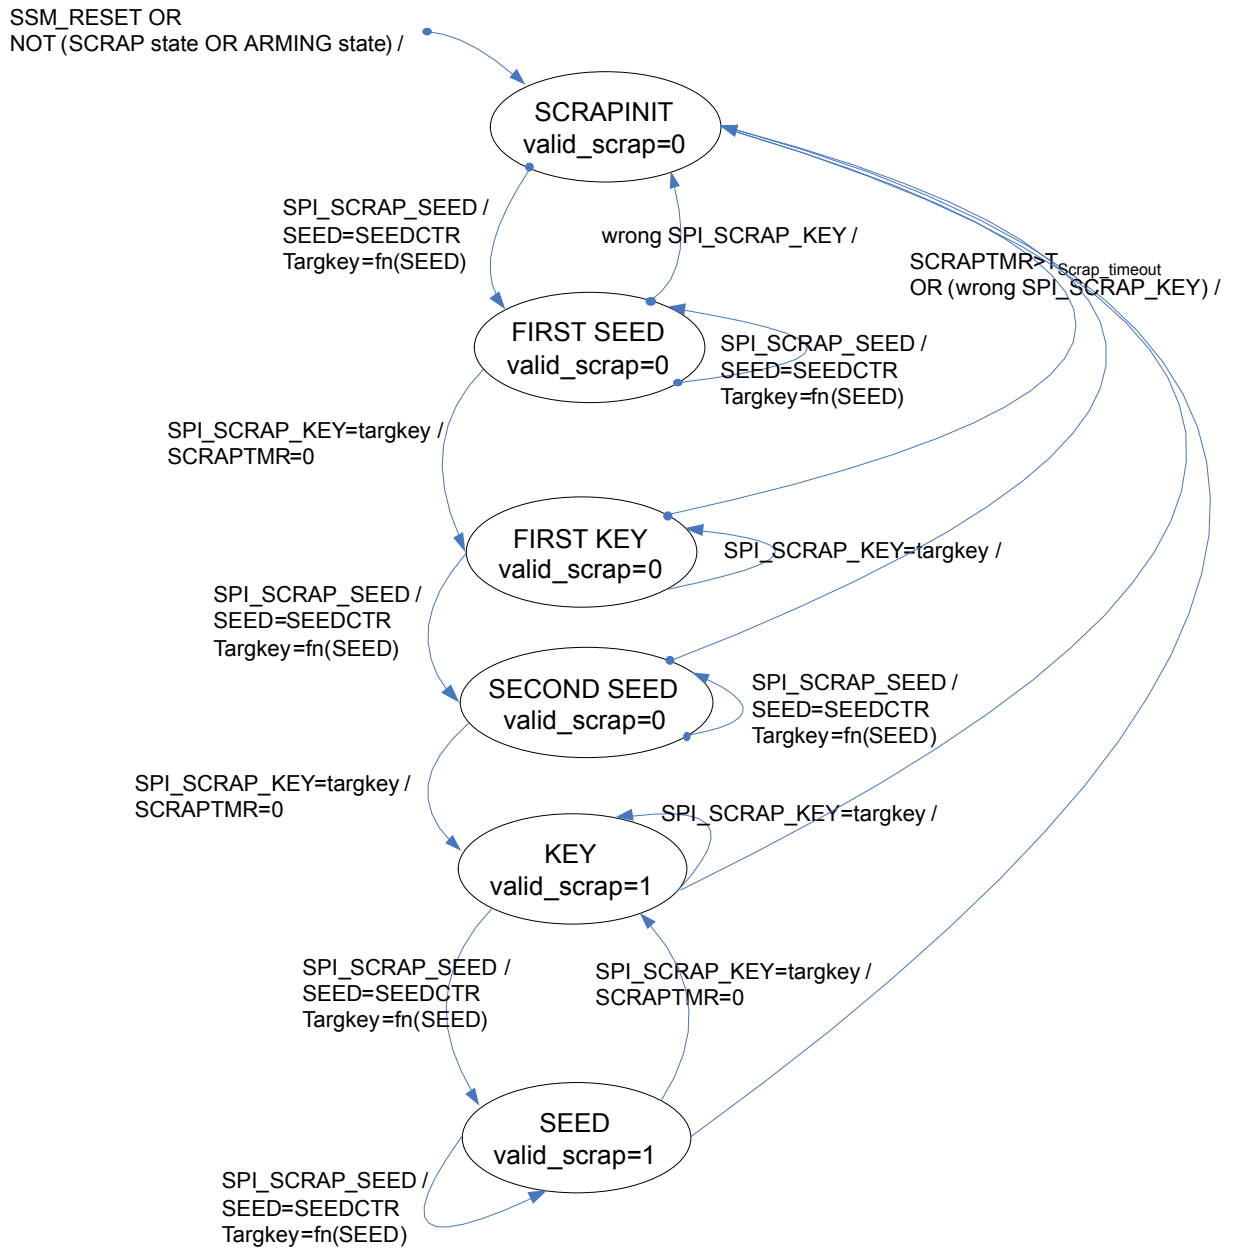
SSM_RESET OR
NOT (SCRAP state OR ARMING state) /

SCRAPINIT
valid_scrap=0

SPI_SCRAP_SEED /
SEED=SEEDCTR
Targkey=fn(SEED)

wrong SPI_SCRAP_KEY /

SCRAPTMR>$T_{Scrap\_timeout}$
OR (wrong SPI_SCRAP_KEY) /

FIRST SEED
valid_scrap=0

SPI_SCRAP_SEED /
SEED=SEEDCTR
Targkey=fn(SEED)

SPI_SCRAP_KEY=targkey /
SCRAPTMR=0

FIRST KEY
valid_scrap=0

SPI_SCRAP_KEY=targkey /

SPI_SCRAP_SEED /
SEED=SEEDCTR
Targkey=fn(SEED)

SECOND SEED
valid_scrap=0

SPI_SCRAP_SEED /
SEED=SEEDCTR
Targkey=fn(SEED)

SPI_SCRAP_KEY=targkey /
SCRAPTMR=0

SPI_SCRAP_KEY=targkey /

KEY
valid_scrap=1

SPI_SCRAP_SEED /
SEED=SEEDCTR
Targkey=fn(SEED)

SPI_SCRAP_KEY=targkey /
SCRAPTMR=0

SEED
valid_scrap=1

SPI_SCRAP_SEED /
SEED=SEEDCTR
Targkey=fn(SEED)